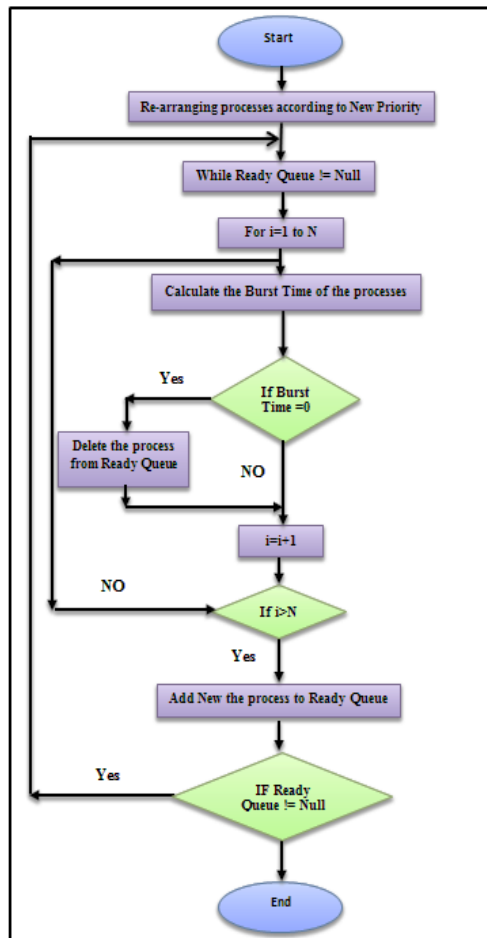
Start

Re-arranging processes according to New Priority

While Ready Queue != Null

For i=1 to N

Calculate the Burst Time of the processes

Yes

If Burst Time =0

Delete the process from Ready Queue

NO

i=i+1

NO

If i>N

Yes

Add New the process to Ready Queue

Yes

IF Ready Queue != Null

End